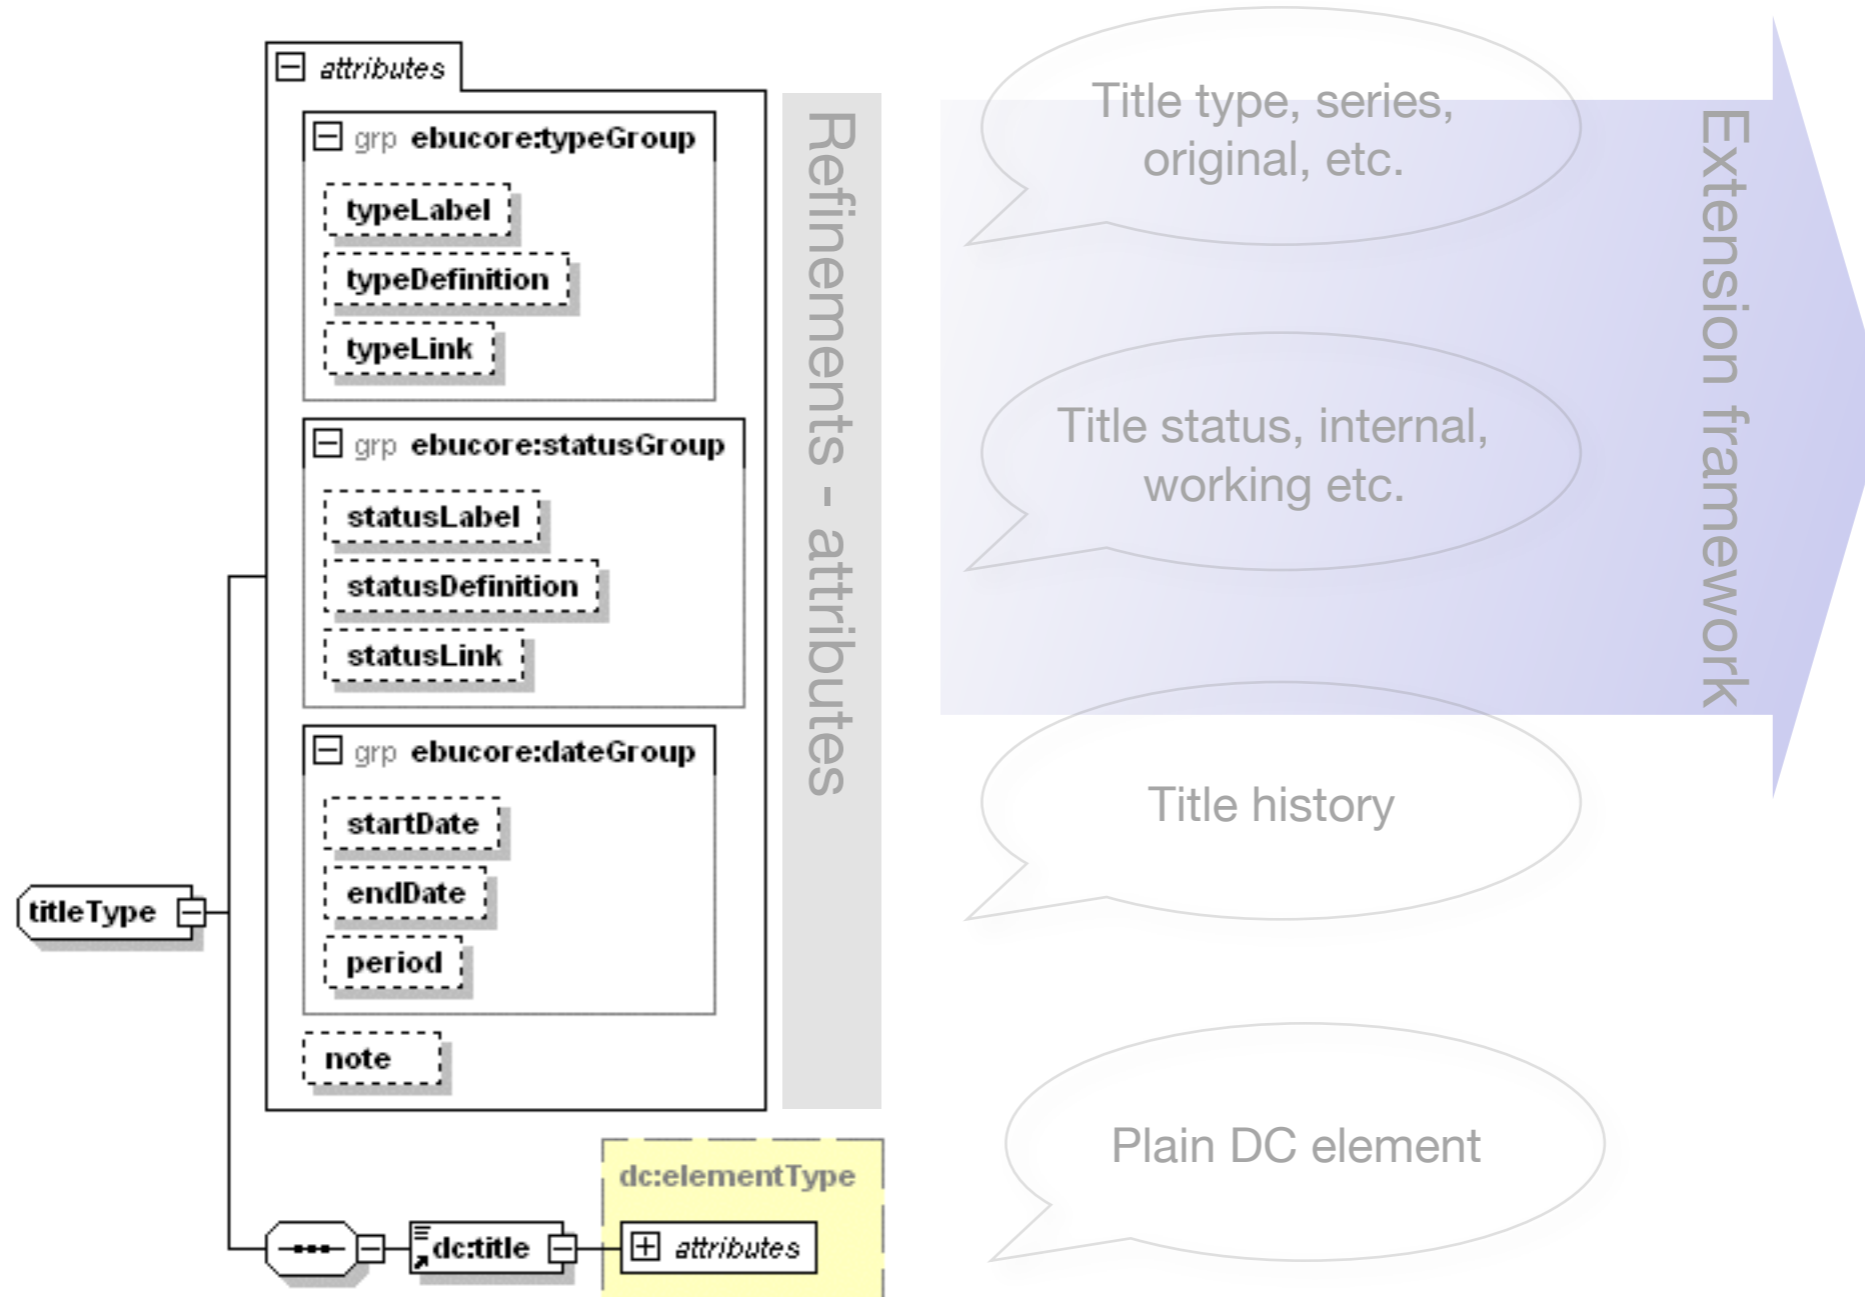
attributes

grp ebucore:typeGroup

typeLabel

typeDefinition

typeLink

grp ebucore:statusGroup

statusLabel

statusDefinition

statusLink

grp ebucore:dateGroup

startDate

endDate

period

note

titleType

dc:title

dc:elementType

attributes

Refinements - attributes

Title type, series, original, etc.

Title status, internal, working etc.

Title history

Plain DC element

Extension framework